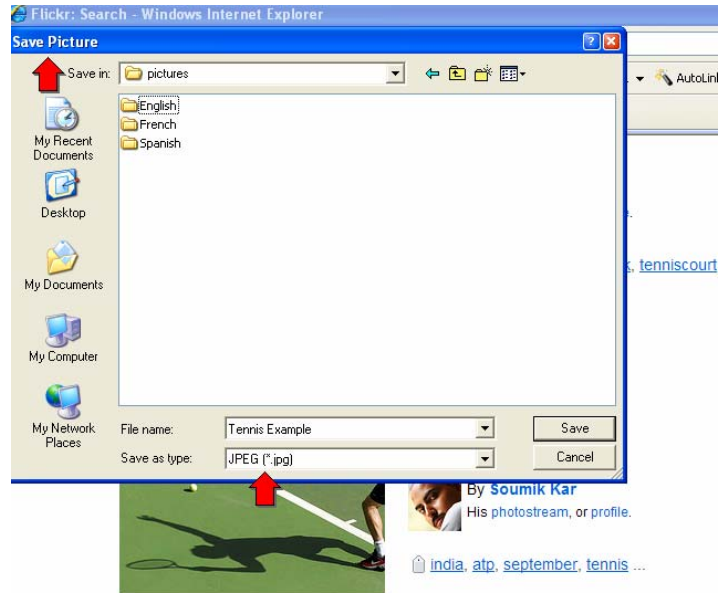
Flickr: Search - Windows Internet Explorer

Save Picture

Save in: pictures

English
French
Spanish

My Recent Documents

Desktop

My Documents

My Computer

My Network Places

File name: Tennis Example

Save as type: JPEG (*.jpg)

Save

Cancel

AutoLink

tenniscourt

By Soumik Kar
His photostream, or profile.

india, atp, september, tennis ...